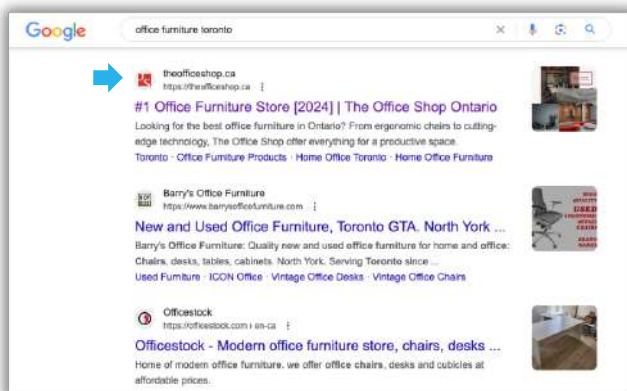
Google

office furniture toronto

theofficeshop.ca
https://theofficeshop.ca

#1 Office Furniture Store [2024] | The Office Shop Ontario

Looking for the best office furniture in Ontario? From ergonomic chairs to cutting-edge technology, The Office Shop offer everything for a productive space.

Toronto · Office Furniture Products · Home Office Toronto · Home Office Furniture

Barry's Office Furniture
https://www.barrysofficefurniture.com

New and Used Office Furniture, Toronto GTA. North York ...

Barry's Office Furniture: Quality new and used office furniture for home and office: Chairs, desks, tables, cabinets. North York. Serving Toronto since ...

Used Furniture · ICON Office · Vintage Office Desks · Vintage Office Chairs

Officestock
https://officestock.com › en-ca

Officestock - Modern office furniture store, chairs, desks ...

Home of modern office furniture. we offer office chairs, desks and cubicles at affordable prices.